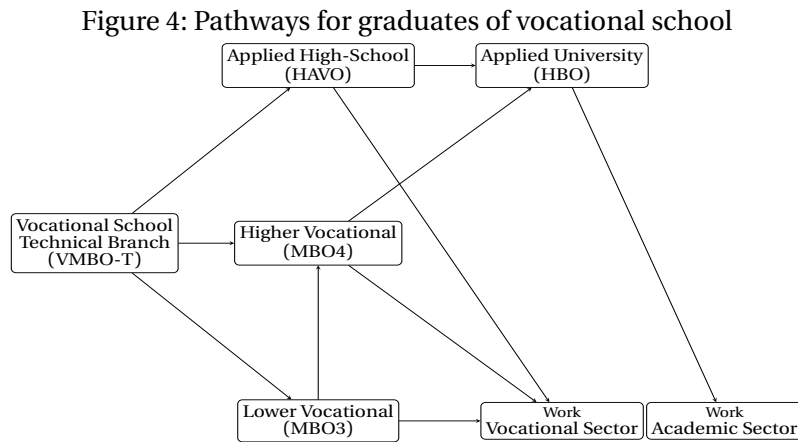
Figure 4: Pathways for graduates of vocational school

Applied High-School (HAVO)

Applied University (HBO)

Vocational School Technical Branch (VMBO-T)

Higher Vocational (MBO4)

Lower Vocational (MBO3)

Work Vocational Sector

Work Academic Sector